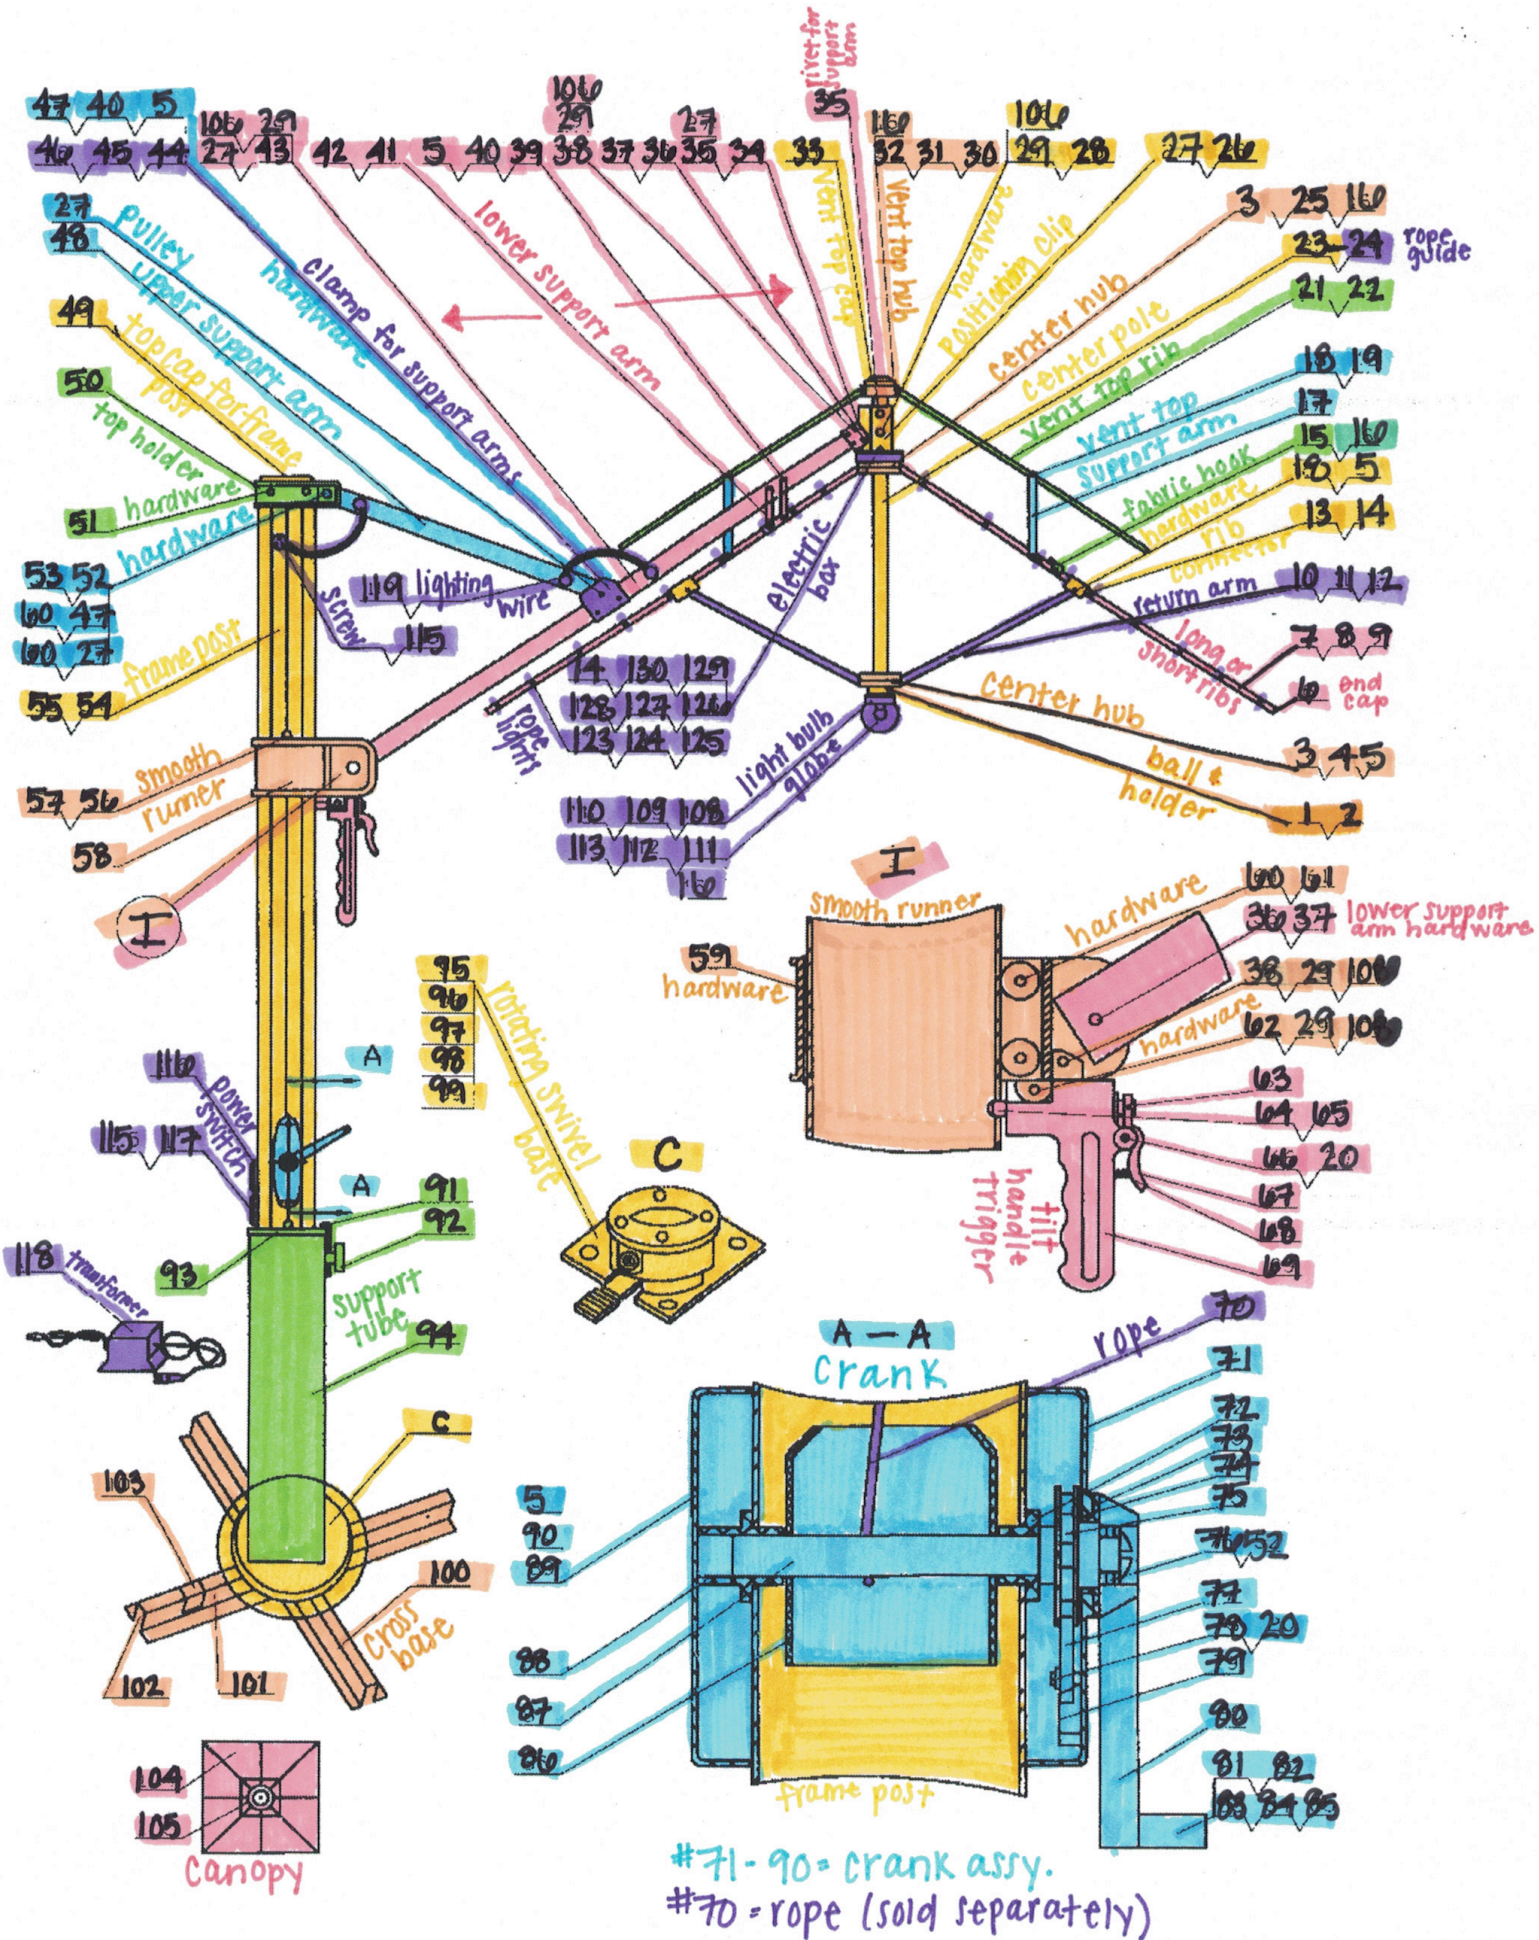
47 40 5
46 45 44
106 29
27 43
42 41 5 40 39 38 37 36
106
29
27
35 34 33
vertical support arm
35
16
32 31 30
106
29 28
27 26
3 25 16
23 24 rope guide
21 22
pulley
upper support arm
hardware
clamp for support arms
lower support arm
vent top cap
vent top hub
hardware
positioning clip
center hub
center pole
vent top rib
vent top
support arm
fabric hook
hardware
rib connector
return arm
long or short ribs
27
48
49
top cap for frame post
50
top holder
51 hardware
53 52 hardware
60 47
60 27
55 54 frame post
screw
119 lighting wire
115
electric box
18 19
17
15 16
13 5
13 14
10 11 12
7 8 9
6 end cap
14 130 129
128 127 126
123 124 125
rope lights
light bulb globe
110 109 108
113 112 111
16
center hub
ball & holder
3 4 5
1 2
57 56 smooth runner
58
I
I
smooth runner
hardware
60 61
36 37 lower support arm hardware
59 hardware
38 29 106
hardware
62 29 106
63
64 65
66 20
67
68
69
tilt handle trigger
95
96
97
98
99
rotating swivel base
C
116 power switch
A
115 117
A
91
92
93
118 transformer
support tube
94
C
103
100
cross base
102 101
A — A
crank
rope
70
71
72
73
74
75
76 52
77
78 20
79
80
81 82
103 84 85
5
90
89
88
87
86
frame post
104
105
canopy
#71-90 = crank assy.
#70 = rope (sold separately)